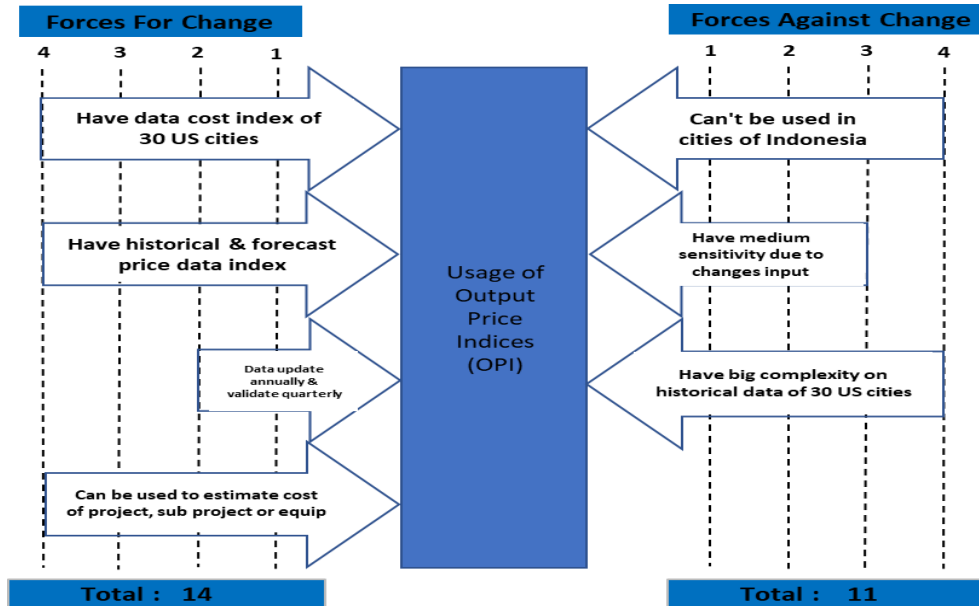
Forces For Change

4 3 2 1

Have data cost index of 30 US cities

Have historical & forecast price data index

Data update annually & validate quarterly

Can be used to estimate cost of project, sub project or equip

Total : 14

Usage of Output Price Indices (OPI)

Forces Against Change

1 2 3 4

Can't be used in cities of Indonesia

Have medium sensitivity due to changes input

Have big complexity on historical data of 30 US cities

Total : 11